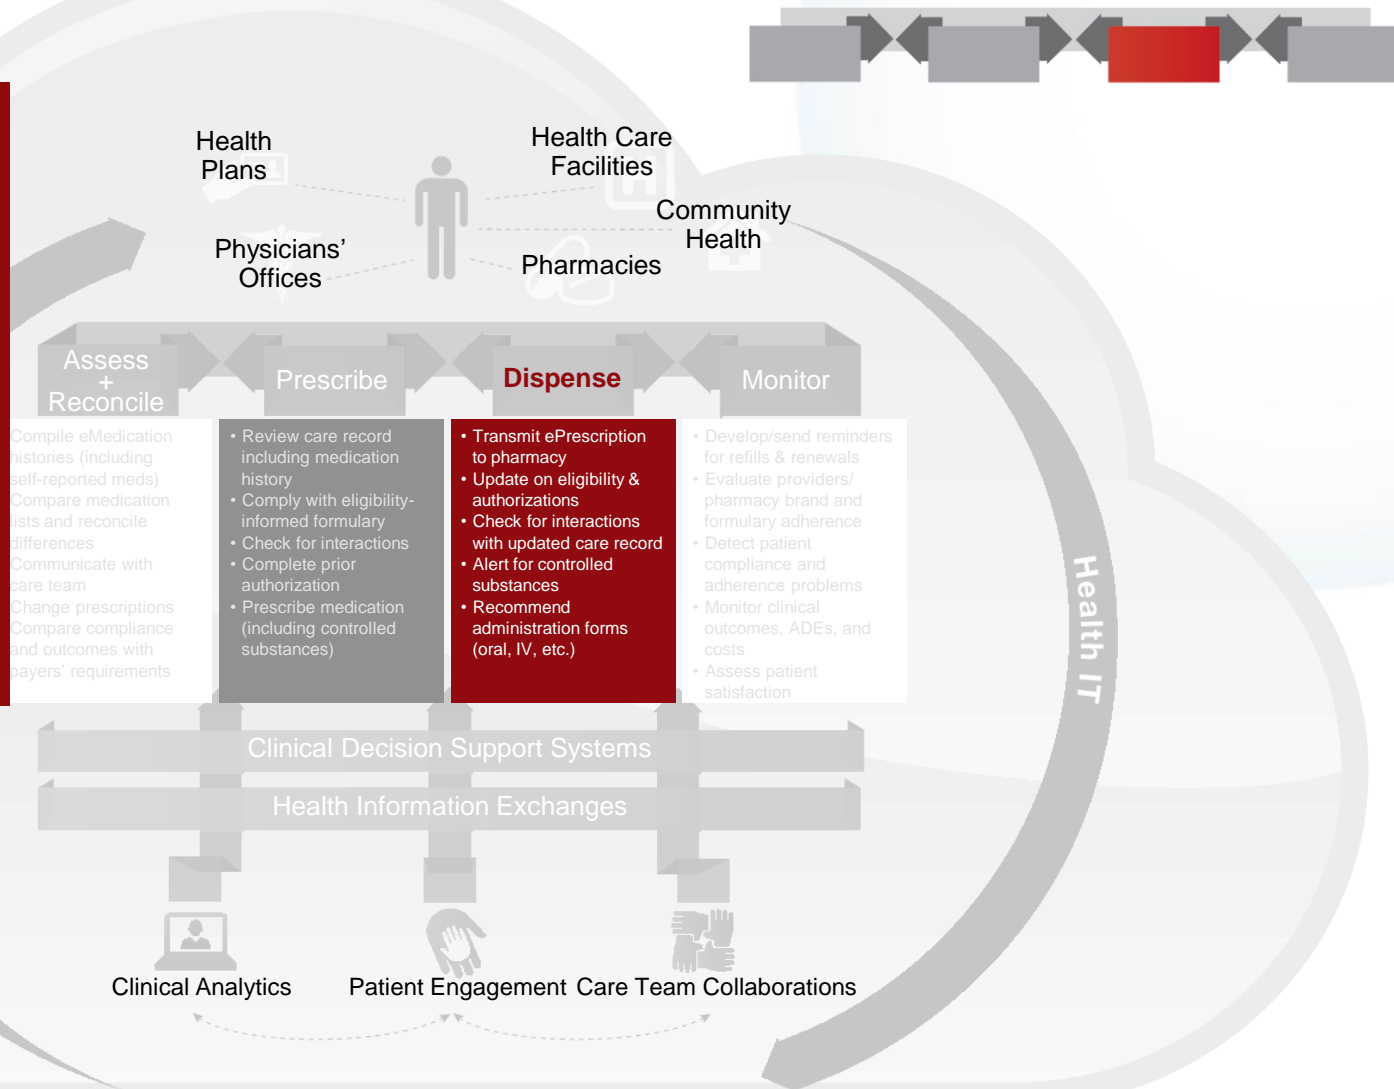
Health Plans

Health Care Facilities

Community Health

Physicians' Offices

Pharmacies

Assess + Reconcile

Prescribe

Dispense

Monitor

Compile eMedication histories (including self-reported meds)
Compare medication lists and reconcile differences
Communicate with care team
Change prescriptions
Compare compliance and outcomes with payers' requirements

• Review care record including medication history
• Comply with eligibility-informed formulary
• Check for interactions
• Complete prior authorization
• Prescribe medication (including controlled substances)

• Transmit ePrescription to pharmacy
• Update on eligibility & authorizations
• Check for interactions with updated care record
• Alert for controlled substances
• Recommend administration forms (oral, IV, etc.)

• Develop/send reminders for refills & renewals
• Evaluate providers/ pharmacy brand and formulary adherence
• Detect patient compliance and adherence problems
• Monitor clinical outcomes, ADEs, and costs
• Assess patient satisfaction

Health IT

Clinical Decision Support Systems

Health Information Exchanges

Clinical Analytics

Patient Engagement

Care Team Collaborations